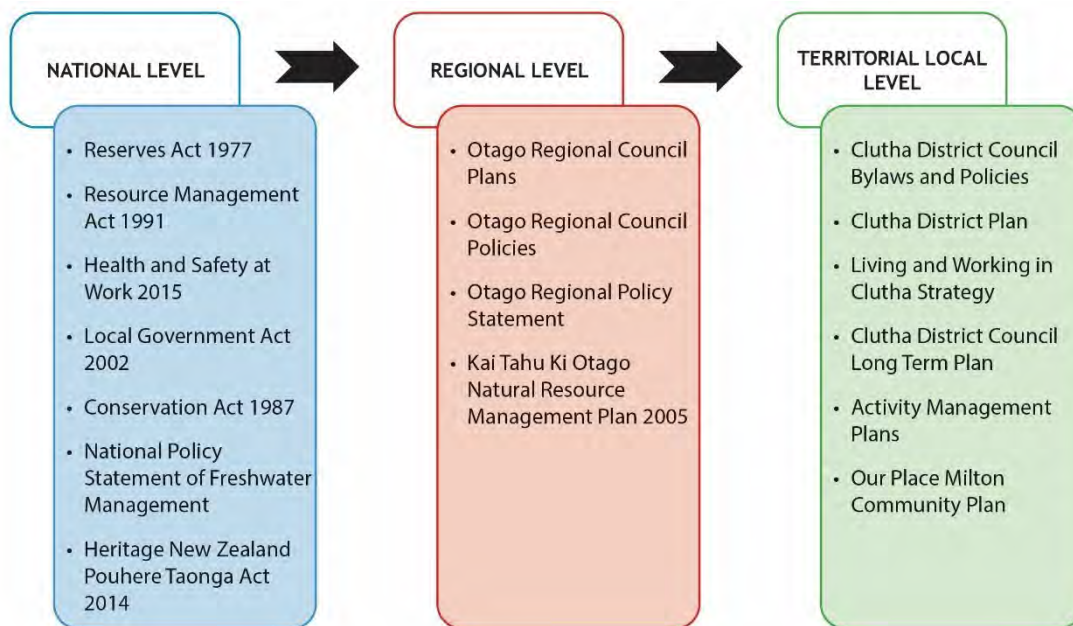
NATIONAL LEVEL

- Reserves Act 1977
- Resource Management Act 1991
- Health and Safety at Work 2015
- Local Government Act 2002
- Conservation Act 1987
- National Policy Statement of Freshwater Management
- Heritage New Zealand Pouhere Taonga Act 2014

REGIONAL LEVEL

- Otago Regional Council Plans
- Otago Regional Council Policies
- Otago Regional Policy Statement
- Kai Tahu Ki Otago Natural Resource Management Plan 2005

TERRITORIAL LOCAL LEVEL

- Clutha District Council Bylaws and Policies
- Clutha District Plan
- Living and Working in Clutha Strategy
- Clutha District Council Long Term Plan
- Activity Management Plans
- Our Place Milton Community Plan